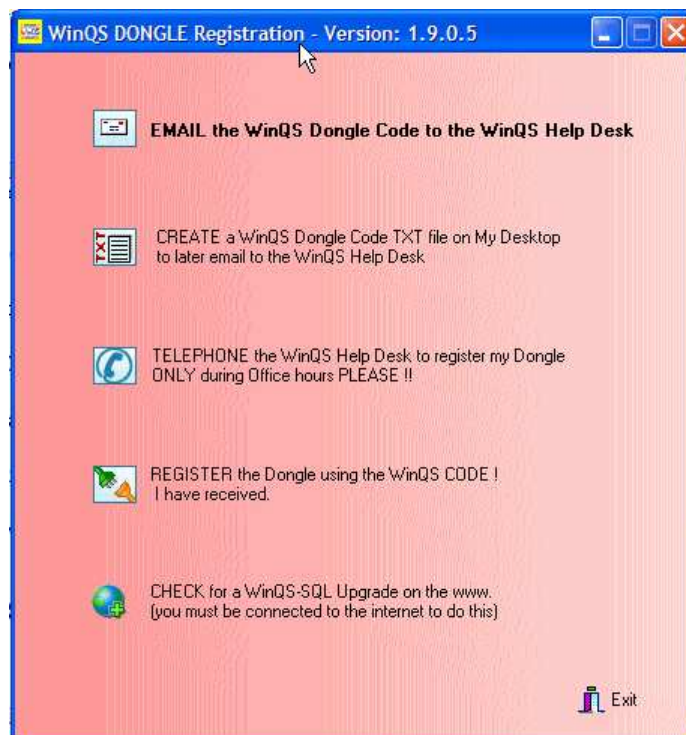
WinQS DONGLE Registration - Version: 1.9.0.5

EMAIL the WinQS Dongle Code to the WinQS Help Desk

TXT

CREATE a WinQS Dongle Code TXT file on My Desktop to later email to the WinQS Help Desk

TELEPHONE the WinQS Help Desk to register my Dongle ONLY during Office hours PLEASE !!

REGISTER the Dongle using the WinQS CODE ! I have received.

CHECK for a WinQS-SQL Upgrade on the www. (you must be connected to the internet to do this)

Exit